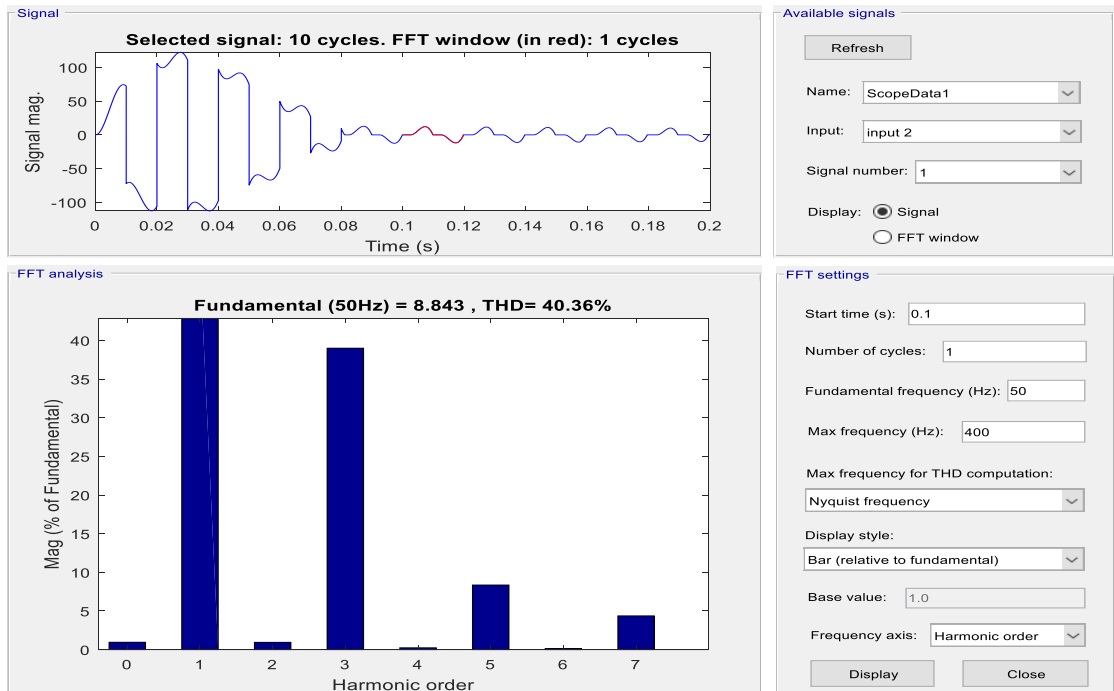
Signal

Selected signal: 10 cycles. FFT window (in red): 1 cycles

Signal mag.

100
50
0
-50
-100

0 0.02 0.04 0.06 0.08 0.1 0.12 0.14 0.16 0.18 0.2

Time (s)

Available signals

Refresh

Name: ScopeData1

Input: input 2

Signal number: 1

Display: Signal

FFT window

FFT analysis

Fundamental (50Hz) = 8.843 , THD= 40.36%

Mag (% of Fundamental)

40
35
30
25
20
15
10
5
0

0 1 2 3 4 5 6 7

Harmonic order

FFT settings

Start time (s): 0.1

Number of cycles: 1

Fundamental frequency (Hz): 50

Max frequency (Hz): 400

Max frequency for THD computation:

Nyquist frequency

Display style:

Bar (relative to fundamental)

Base value: 1.0

Frequency axis: Harmonic order

Display

Close